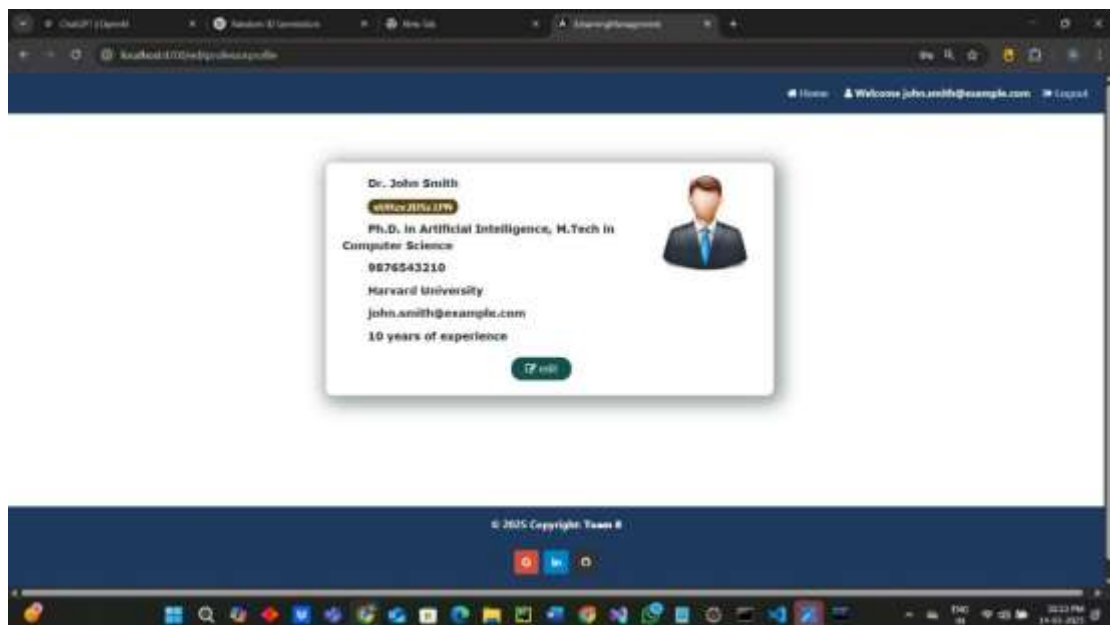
ChatGPT | OpenAI
New Tab
localhost:4200/editprofessorprofile

Home  Welcome john.smith@example.com  Logout

Dr. John Smith
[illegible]
Ph.D. in Artificial Intelligence, M.Tech in Computer Science
9876543210
Harvard University
john.smith@example.com
10 years of experience
edit

© 2025 Copyright: Team 8

G in

ENG IN
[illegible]